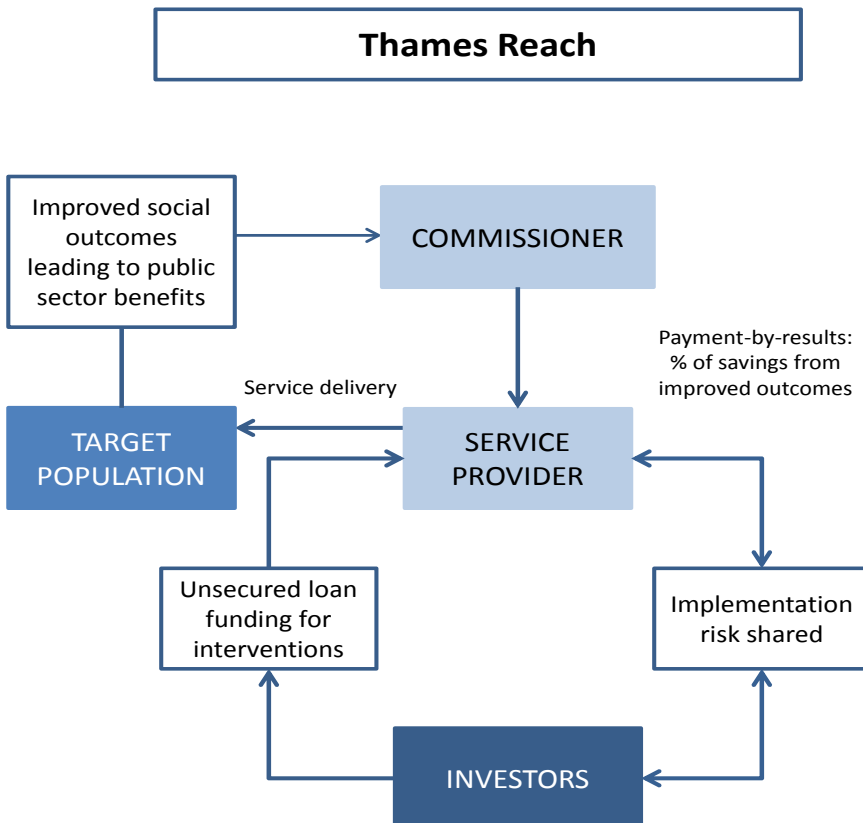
Thames Reach

Improved social outcomes leading to public sector benefits

COMMISSIONER

Payment-by-results: % of savings from improved outcomes

Service delivery

TARGET POPULATION

SERVICE PROVIDER

Unsecured loan funding for interventions

Implementation risk shared

INVESTORS